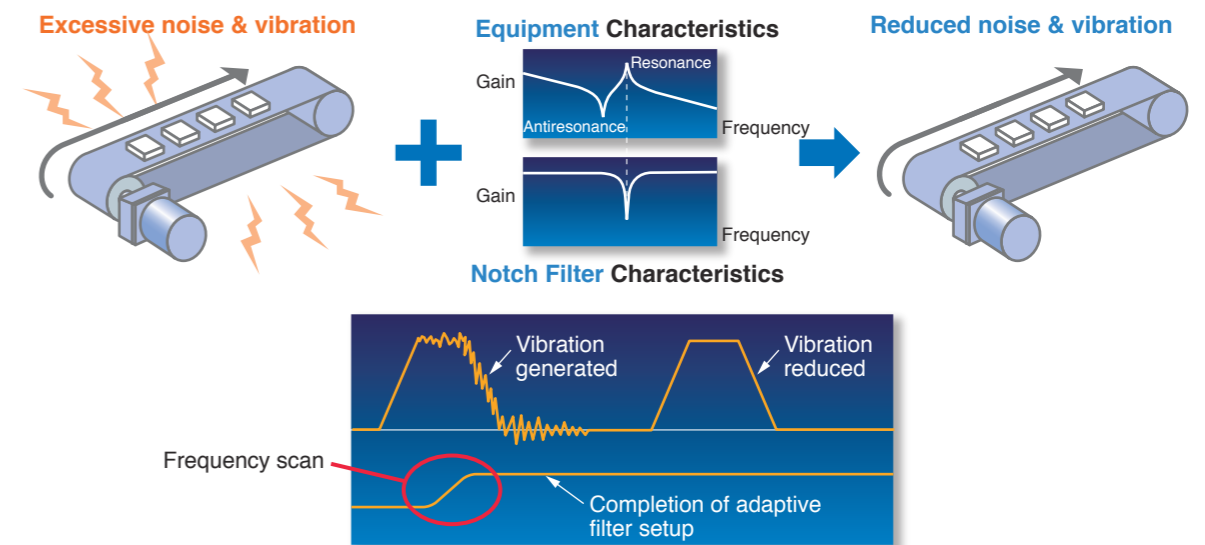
Excessive noise & vibration

Equipment Characteristics

Gain

Resonance

Antiresonance

Frequency

Gain

Frequency

Notch Filter Characteristics

Reduced noise & vibration

Vibration generated

Vibration reduced

Frequency scan

Completion of adaptive filter setup